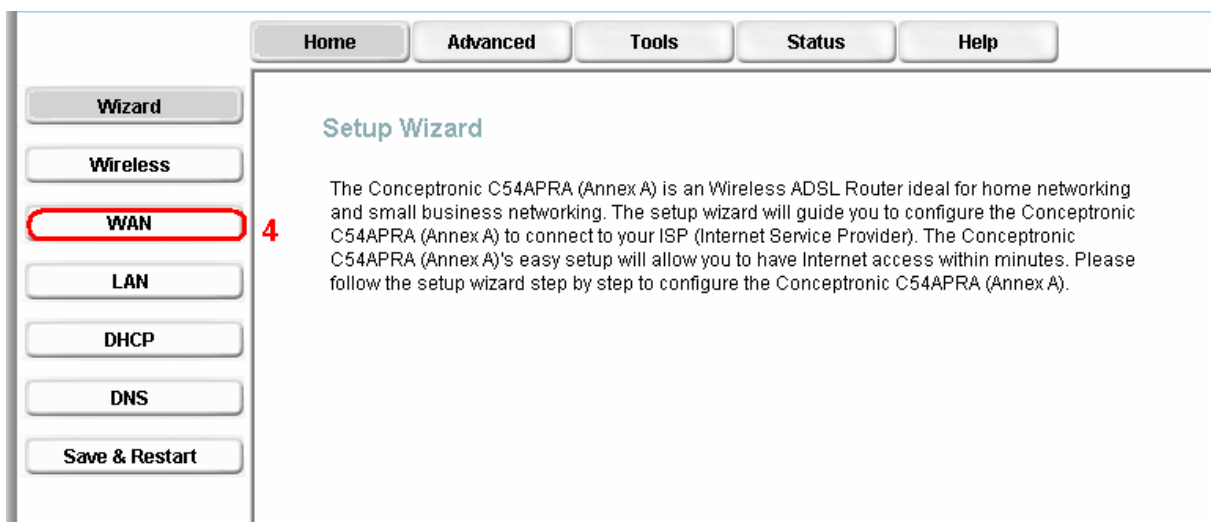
Home Advanced Tools Status Help

Wizard
Wireless
WAN
4
LAN
DHCP
DNS
Save & Restart

Setup Wizard

The Conceptronic C54APRA (Annex A) is an Wireless ADSL Router ideal for home networking and small business networking. The setup wizard will guide you to configure the Conceptronic C54APRA (Annex A) to connect to your ISP (Internet Service Provider). The Conceptronic C54APRA (Annex A)'s easy setup will allow you to have Internet access within minutes. Please follow the setup wizard step by step to configure the Conceptronic C54APRA (Annex A).